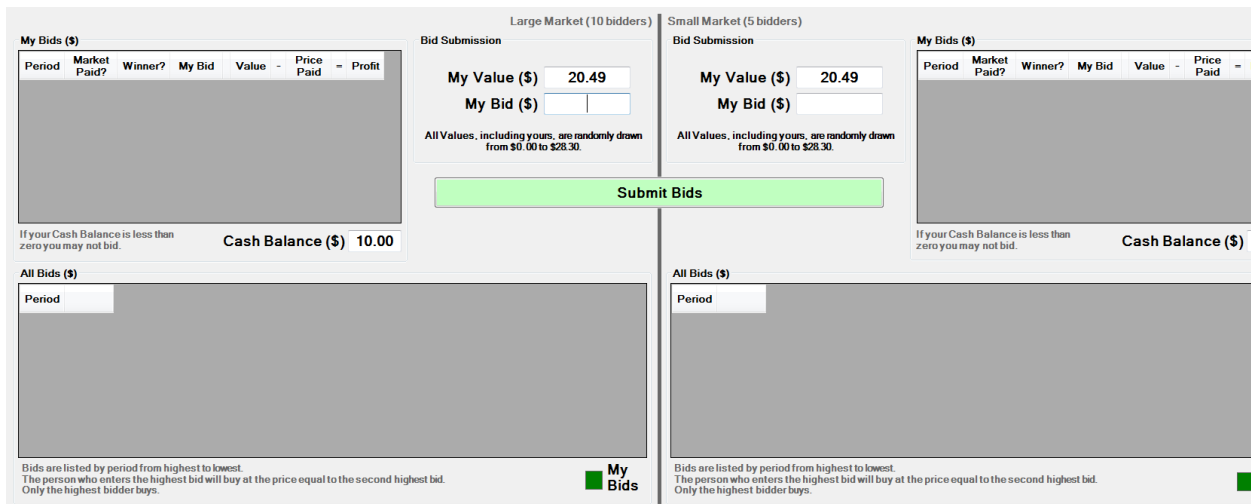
Large Market (10 bidders)

My Bids ($)

| Period | Market Paid? | Winner? | My Bid | Value | - | Price Paid | = | Profit |
|---|---|---|---|---|---|---|---|---|

If your Cash Balance is less than zero you may not bid.

Cash Balance ($) 10.00

Bid Submission

My Value ($) 20.49

My Bid ($)

All Values, including yours, are randomly drawn from $0.00 to $28.30.

All Bids ($)

| Period | |
|---|---|

Bids are listed by period from highest to lowest.
The person who enters the highest bid will buy at the price equal to the second highest bid.
Only the highest bidder buys.

My Bids

Submit Bids

Small Market (5 bidders)

Bid Submission

My Value ($) 20.49

My Bid ($)

All Values, including yours, are randomly drawn from $0.00 to $28.30.

My Bids ($)

| Period | Market Paid? | Winner? | My Bid | Value | - | Price Paid | = |
|---|---|---|---|---|---|---|---|

If your Cash Balance is less than zero you may not bid.

Cash Balance ($)

All Bids ($)

| Period | |
|---|---|

Bids are listed by period from highest to lowest.
The person who enters the highest bid will buy at the price equal to the second highest bid.
Only the highest bidder buys.